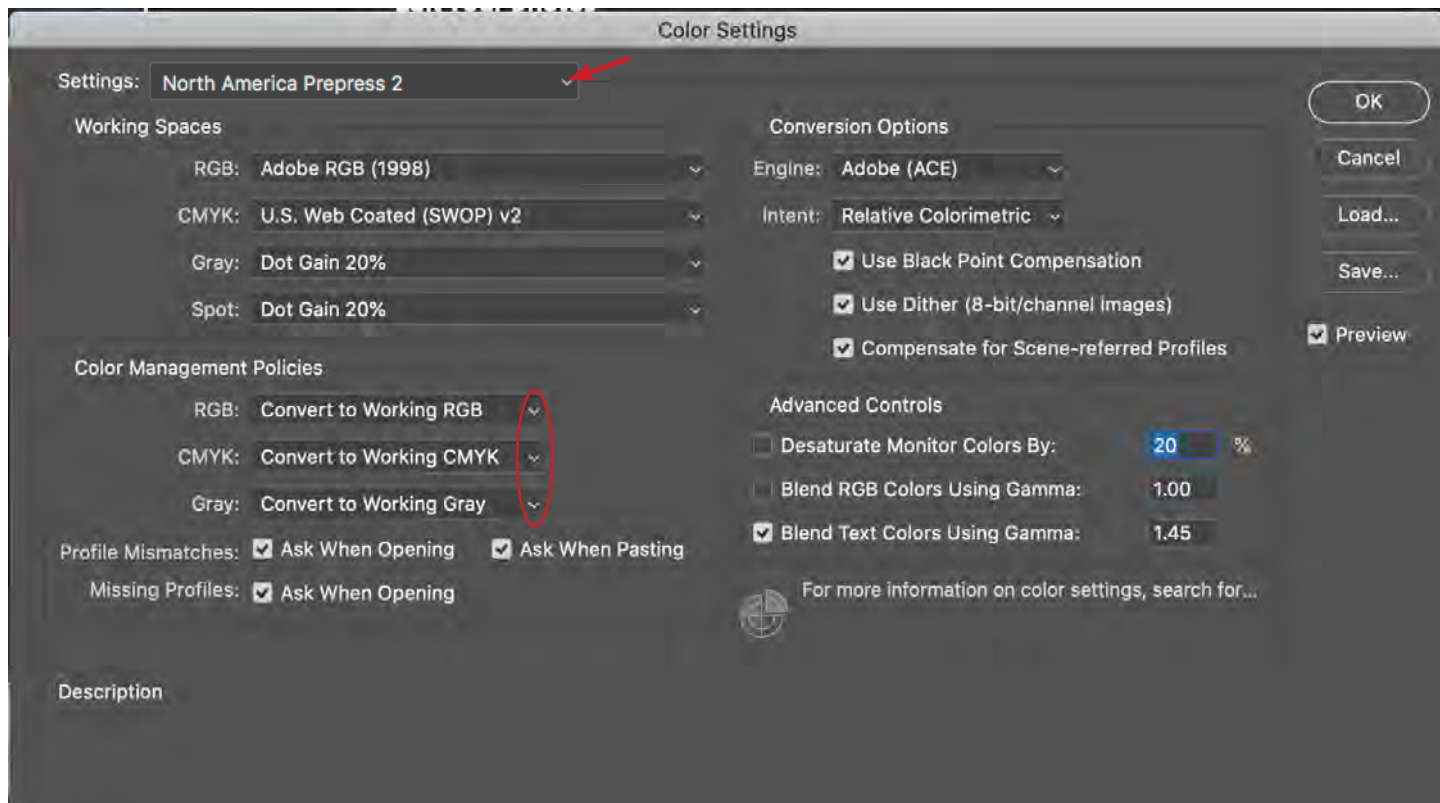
Color Settings

Settings: North America Prepress 2

Working Spaces

RGB: Adobe RGB (1998)

CMYK: U.S. Web Coated (SWOP) v2

Gray: Dot Gain 20%

Spot: Dot Gain 20%

Color Management Policies

RGB: Convert to Working RGB

CMYK: Convert to Working CMYK

Gray: Convert to Working Gray

Profile Mismatches: Ask When Opening Ask When Pasting

Missing Profiles: Ask When Opening

Conversion Options

Engine: Adobe (ACE)

Intent: Relative Colorimetric

Use Black Point Compensation

Use Dither (8-bit/channel images)

Compensate for Scene-referred Profiles

Advanced Controls

Desaturate Monitor Colors By: 20 %

Blend RGB Colors Using Gamma: 1.00

Blend Text Colors Using Gamma: 1.45

For more information on color settings, search for...

OK

Cancel

Load...

Save...

Preview

Description